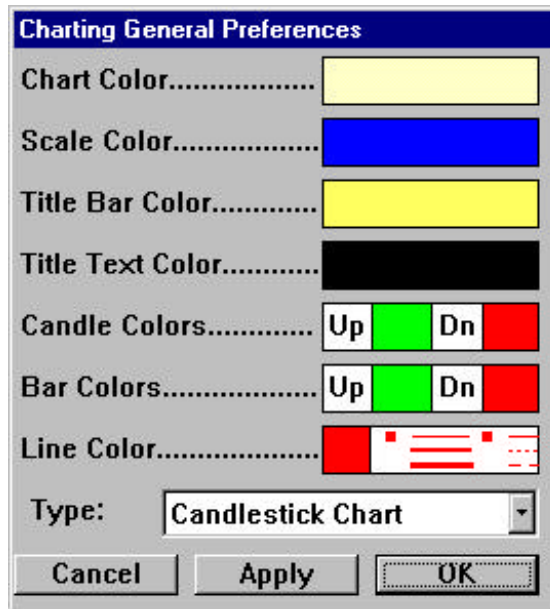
Charting General Preferences

Chart Color..................

Scale Color..................

Title Bar Color............

Title Text Color...........

Candle Colors............. Up Dn

Bar Colors.................. Up Dn

Line Color...................

Type: Candlestick Chart

Cancel Apply OK